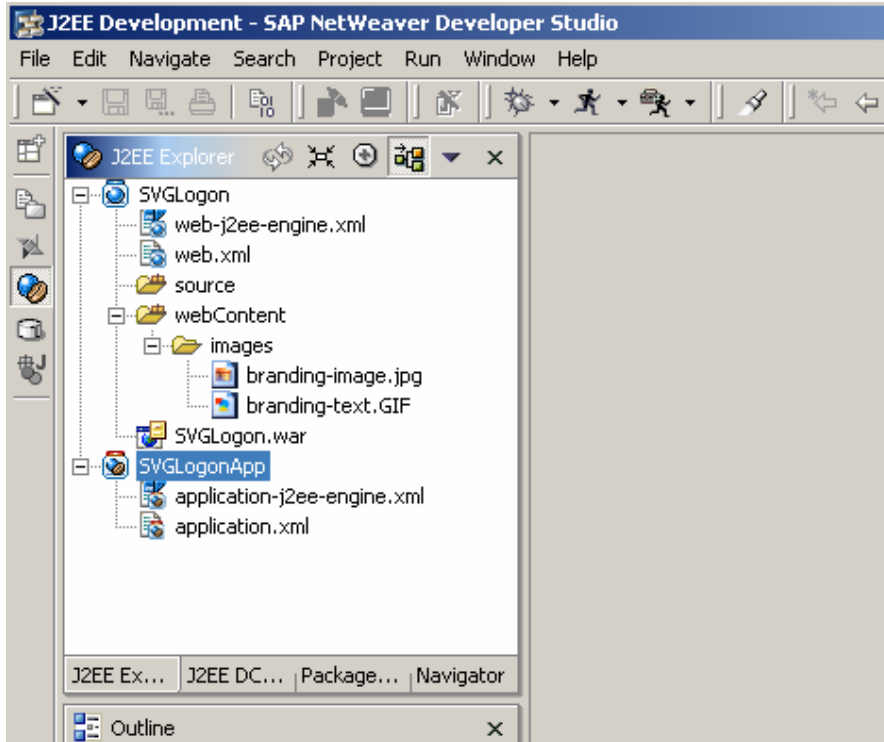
J2EE Development - SAP NetWeaver Developer Studio

File Edit Navigate Search Project Run Window Help

J2EE Explorer

SVGLogon
web-j2ee-engine.xml
web.xml
source
webContent
images
branding-image.jpg
branding-text.GIF
SVGLogon.war
SVGLogonApp
application-j2ee-engine.xml
application.xml

J2EE Ex... J2EE DC... Package... Navigator

Outline